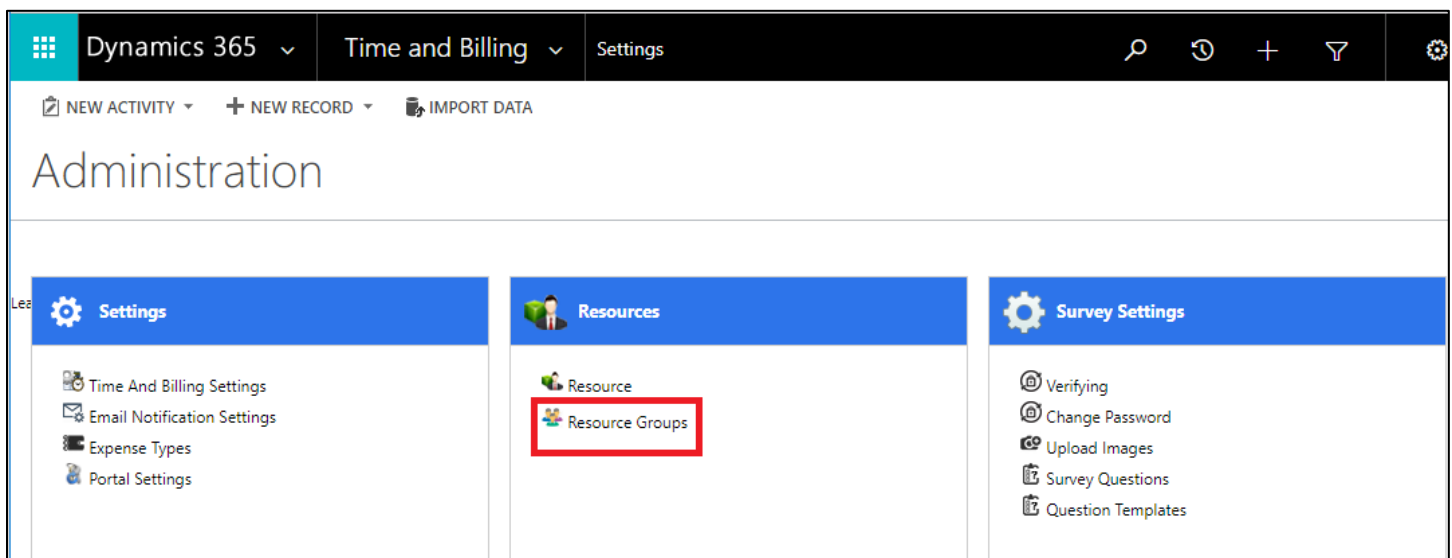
Dynamics 365 Time and Billing Settings

NEW ACTIVITY NEW RECORD IMPORT DATA

Administration

Lea

Settings

Time And Billing Settings
Email Notification Settings
Expense Types
Portal Settings

Resources

Resource
Resource Groups

Survey Settings

Verifying
Change Password
Upload Images
Survey Questions
Question Templates